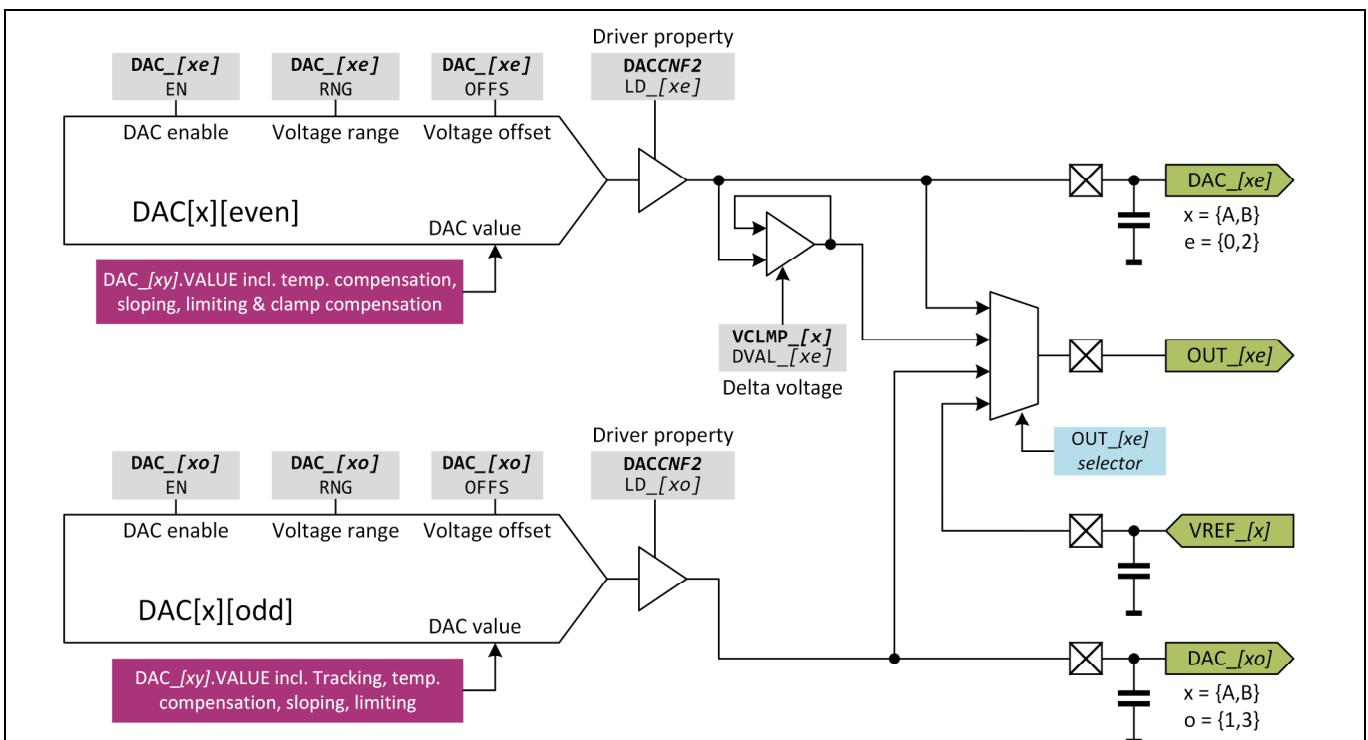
Driver property

DAC_*[xe]* EN

DAC_*[xe]* RNG

DAC_*[xe]* OFFS

DAC*CNF2* LD_*[xe]*

DAC enable

Voltage range

Voltage offset

DAC[x][even]

DAC value

DAC_*[xy]*.VALUE incl. temp. compensation, sloping, limiting & clamp compensation

VCLMP_*[x]* DVAL_*[xe]*

Delta voltage

DAC_*[xe]*

x = {A,B}
e = {0,2}

OUT_*[xe]*

OUT_*[xe]* *selector*

Driver property

DAC_*[xo]* EN

DAC_*[xo]* RNG

DAC_*[xo]* OFFS

DAC*CNF2* LD_*[xo]*

DAC enable

Voltage range

Voltage offset

VREF_*[x]*

DAC[x][odd]

DAC value

DAC_*[xy]*.VALUE incl. Tracking, temp. compensation, sloping, limiting

DAC_*[xo]*

x = {A,B}
o = {1,3}